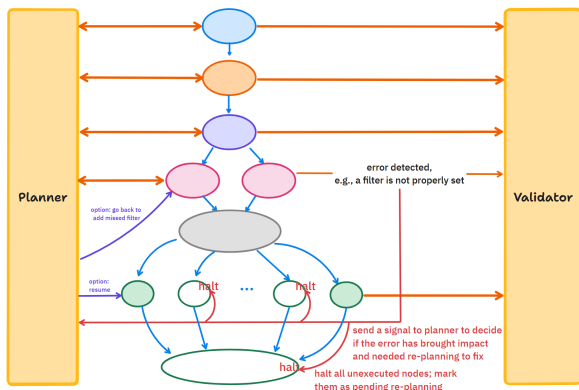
Planner

Validator

error detected, e.g., a filter is not properly set

option: go back to add missed filter

option: resume

halt

...

halt

send a signal to planner to decide if the error has brought impact and needed re-planning to fix

halt

halt all unexecuted nodes; mark them as pending re-planning